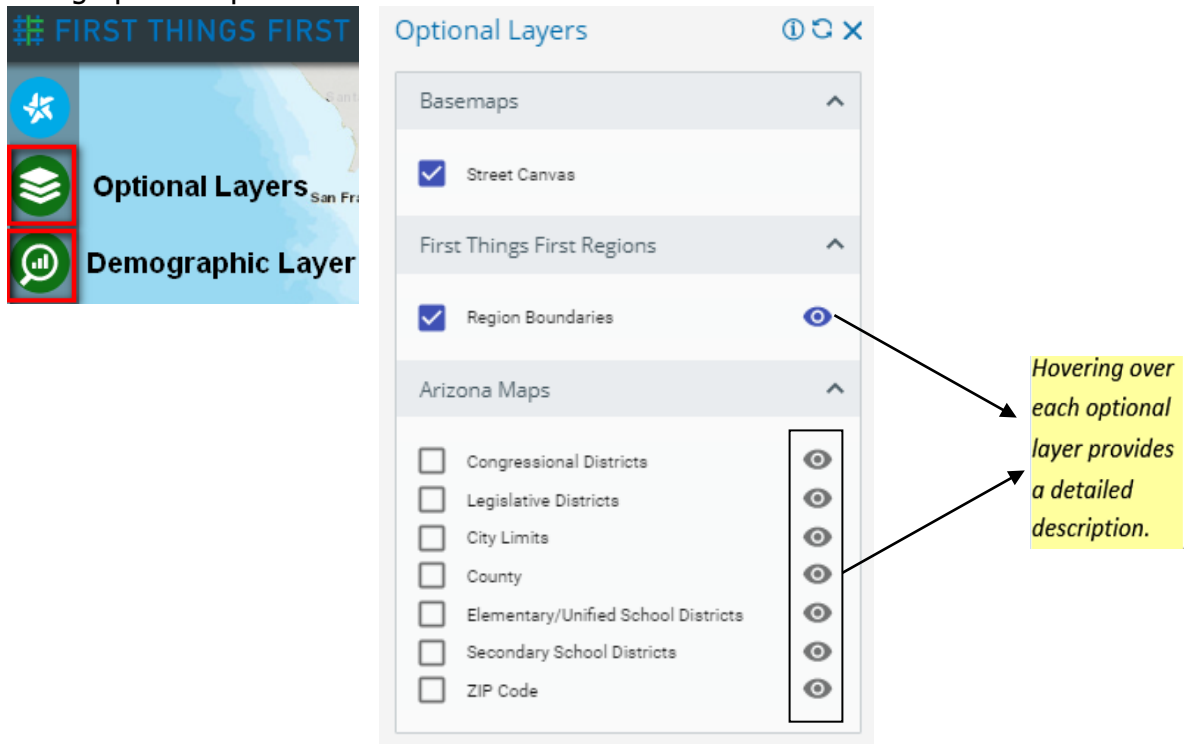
FIRST THINGS FIRST

Optional Layers

Demographic Layer

Optional Layers

Basemaps

Street Canvas

First Things First Regions

Region Boundaries

Arizona Maps

Congressional Districts

Legislative Districts

City Limits

County

Elementary/Unified School Districts

Secondary School Districts

ZIP Code

Hovering over each optional layer provides a detailed description.